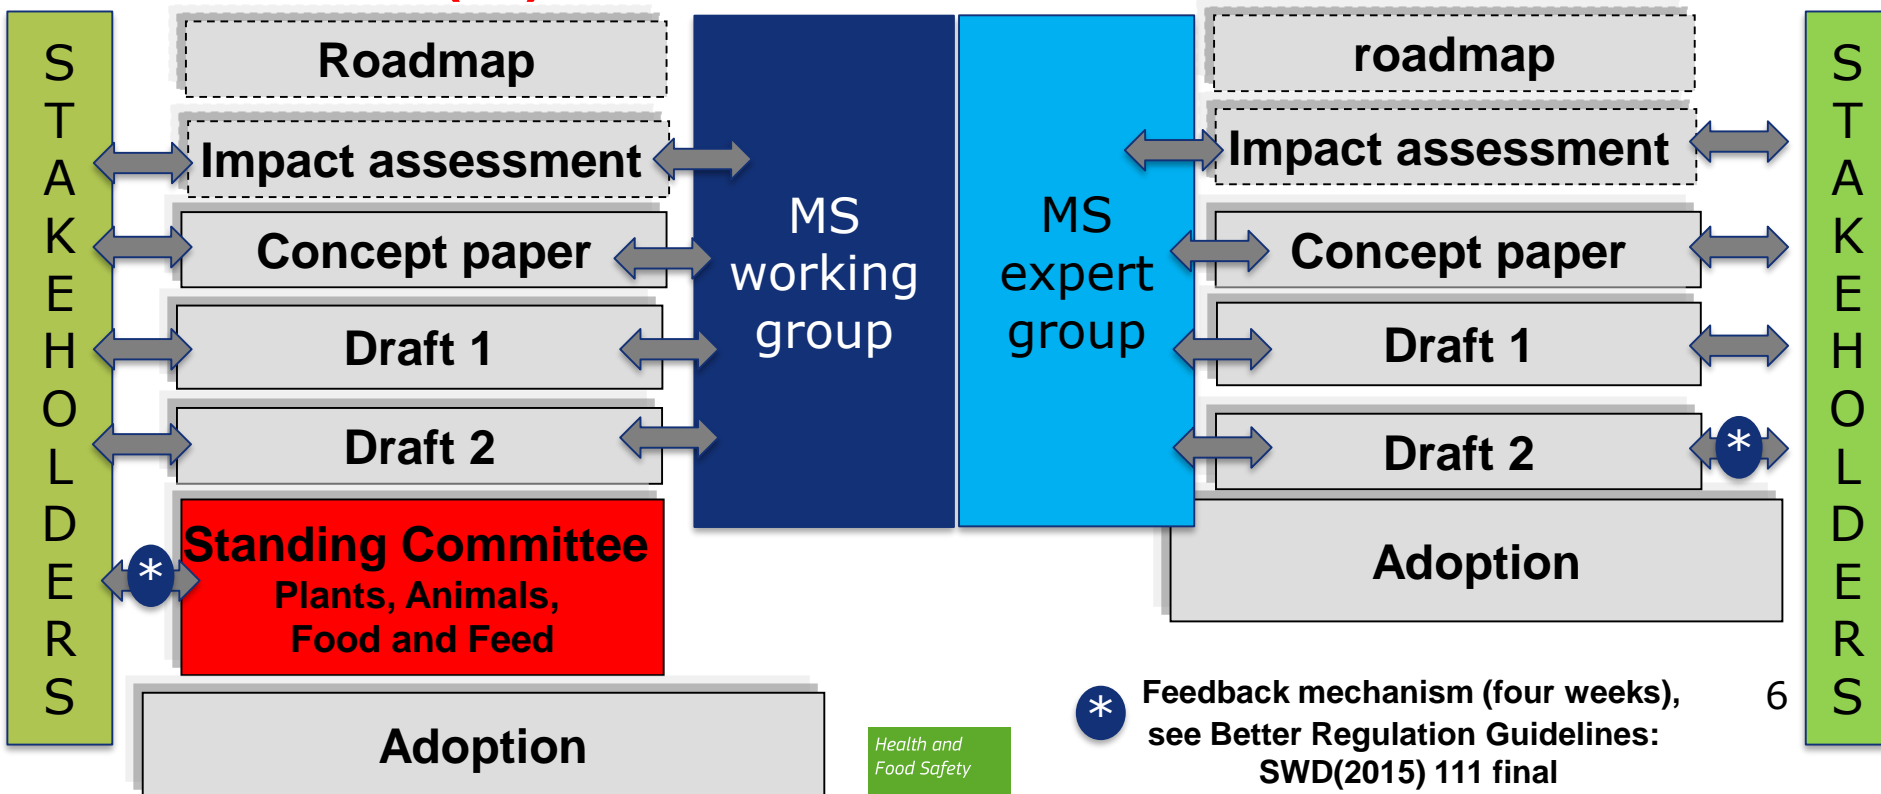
STAKEHOLDERS

Roadmap

Impact assessment

Concept paper

Draft 1

Draft 2

Standing Committee
Plants, Animals,
Food and Feed

*

Adoption

MS working group

MS expert group

roadmap

Impact assessment

Concept paper

Draft 1

Draft 2

*

Adoption

STAKEHOLDERS

Health and Food Safety

* Feedback mechanism (four weeks), see Better Regulation Guidelines: SWD(2015) 111 final

6